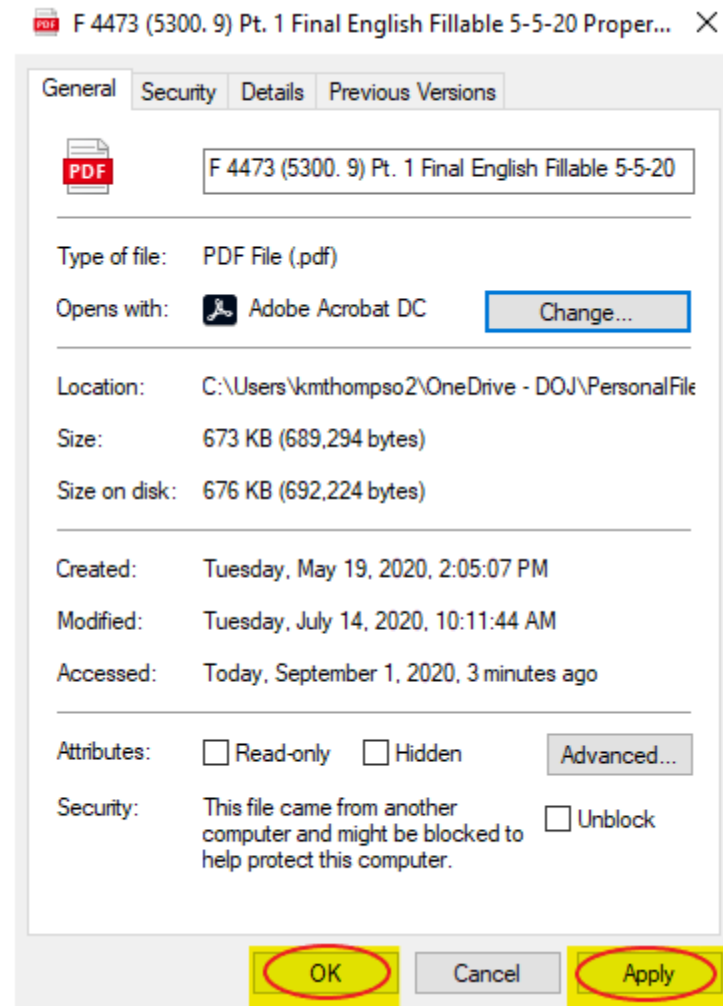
F 4473 (5300. 9) Pt. 1 Final English Fillable 5-5-20 Proper... ✕

General | Security | Details | Previous Versions

PDF

F 4473 (5300. 9) Pt. 1 Final English Fillable 5-5-20

Type of file: PDF File (.pdf)

Opens with: Adobe Acrobat DC Change...

Location: C:\Users\kmthompso2\OneDrive - DOJ\PersonalFile

Size: 673 KB (689,294 bytes)

Size on disk: 676 KB (692,224 bytes)

Created: Tuesday, May 19, 2020, 2:05:07 PM

Modified: Tuesday, July 14, 2020, 10:11:44 AM

Accessed: Today, September 1, 2020, 3 minutes ago

Attributes: Read-only Hidden Advanced...

Security: This file came from another computer and might be blocked to help protect this computer. Unblock

OK Cancel Apply